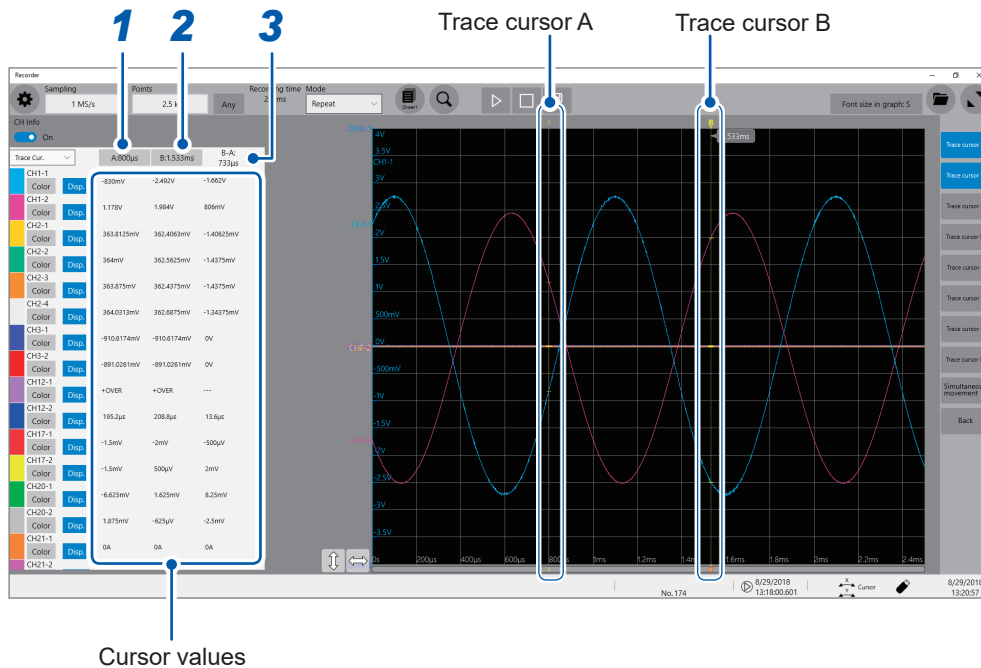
1 2 3

Trace cursor A

Trace cursor B

Recorder

Sampling 1 MS/s

Points 2.5 k

Any

Recording time 2 ms

Mode Repeat

Sheet1

Font size in graph: S

CH Info

On

Trace Cur.

A:800µs

B:1.533ms

B-A: 733µs

| Channel | A | B | B-A |
|---|---|---|---|
| CH1-1 | -830mV | -2.492V | -1.662V |
| CH1-2 | 1.178V | 1.984V | 806mV |
| CH2-1 | 363.8125mV | 362.4063mV | -1.40625mV |
| CH2-2 | 364mV | 362.5625mV | -1.4375mV |
| CH2-3 | 363.875mV | 362.4375mV | -1.4375mV |
| CH2-4 | 364.0313mV | 362.6875mV | -1.34375mV |
| CH3-1 | -910.6174mV | -910.6174mV | 0V |
| CH3-2 | -891.0261mV | -891.0261mV | 0V |
| CH12-1 | +OVER | +OVER | --- |
| CH12-2 | 195.2µs | 208.8µs | 13.6µs |
| CH17-1 | -1.5mV | -2mV | -500µV |
| CH17-2 | -1.5mV | 500µV | 2mV |
| CH20-1 | -6.625mV | 1.625mV | 8.25mV |
| CH20-2 | 1.875mV | -625µV | -2.5mV |
| CH21-1 | 0A | 0A | 0A |
| CH21-2 | | | |

Color Disp.

CH1-1 4V 3.5V 3V 2.5V 2V 1.5V 1V 500mV 0V -500mV -1V -1.5V -2V -2.5V -3V -3.5V

CH2-2

A B

1.533ms

0s 200µs 400µs 600µs 800µs 1ms 1.2ms 1.4ms 1.6ms 1.8ms 2ms 2.2ms 2.4ms

Trace cursor

Trace cursor

Trace cursor

Trace cursor

Trace cursor

Trace cursor

Trace cursor

Trace cursor

Simultaneous movement

Back

No.174

8/29/2018 13:18:00.601

Cursor

8/29/2018 13:20:57

Cursor values